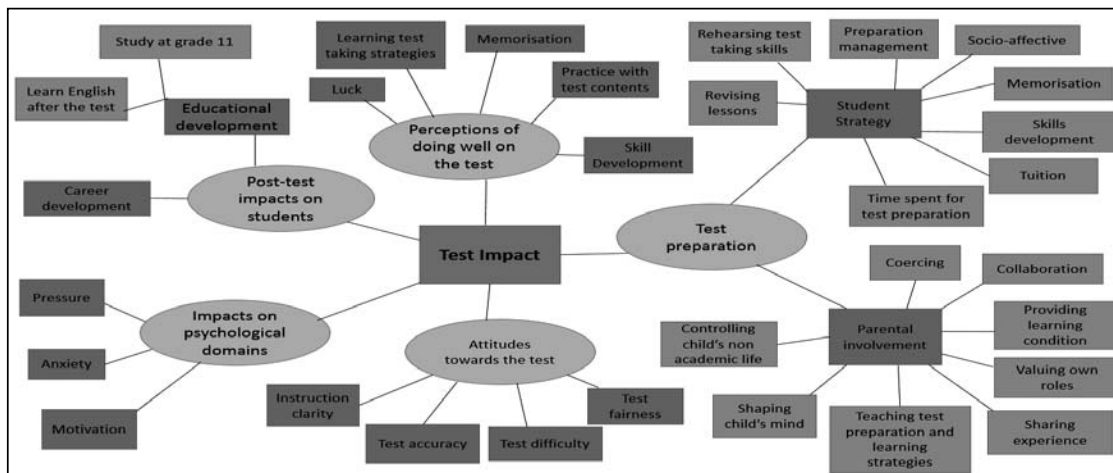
Study at grade 11

Learn English after the test

Educational development

Learning test taking strategies

Memorisation

Luck

Practice with test contents

Perceptions of doing well on the test

Skill Development

Rehearsing test taking skills

Preparation management

Socio-affective

Revising lessons

Student Strategy

Memorisation

Skills development

Tuition

Time spent for test preparation

Career development

Post-test impacts on students

Test Impact

Test preparation

Coercing

Collaboration

Pressure

Impacts on psychological domains

Anxiety

Motivation

Attitudes towards the test

Controlling child's non academic life

Parental involvement

Providing learning condition

Valuing own roles

Instruction clarity

Test fairness

Test accuracy

Test difficulty

Shaping child's mind

Teaching test preparation and learning strategies

Sharing experience